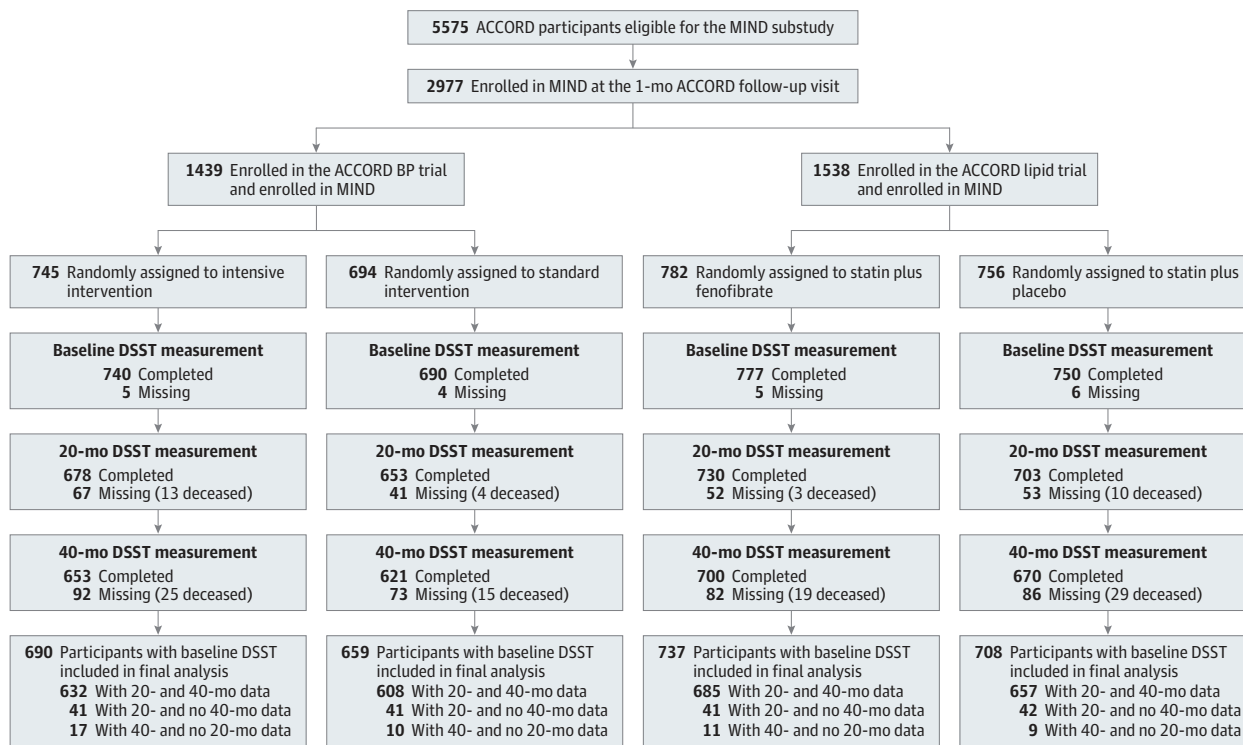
5575 ACCORD participants eligible for the MIND substudy

2977 Enrolled in MIND at the 1-mo ACCORD follow-up visit

1439 Enrolled in the ACCORD BP trial and enrolled in MIND

745 Randomly assigned to intensive intervention

Baseline DSST measurement
740 Completed
5 Missing

20-mo DSST measurement
678 Completed
67 Missing (13 deceased)

40-mo DSST measurement
653 Completed
92 Missing (25 deceased)

690 Participants with baseline DSST included in final analysis
632 With 20- and 40-mo data
41 With 20- and no 40-mo data
17 With 40- and no 20-mo data

694 Randomly assigned to standard intervention

Baseline DSST measurement
690 Completed
4 Missing

20-mo DSST measurement
653 Completed
41 Missing (4 deceased)

40-mo DSST measurement
621 Completed
73 Missing (15 deceased)

659 Participants with baseline DSST included in final analysis
608 With 20- and 40-mo data
41 With 20- and no 40-mo data
10 With 40- and no 20-mo data

1538 Enrolled in the ACCORD lipid trial and enrolled in MIND

782 Randomly assigned to statin plus fenofibrate

Baseline DSST measurement
777 Completed
5 Missing

20-mo DSST measurement
730 Completed
52 Missing (3 deceased)

40-mo DSST measurement
700 Completed
82 Missing (19 deceased)

737 Participants with baseline DSST included in final analysis
685 With 20- and 40-mo data
41 With 20- and no 40-mo data
11 With 40- and no 20-mo data

756 Randomly assigned to statin plus placebo

Baseline DSST measurement
750 Completed
6 Missing

20-mo DSST measurement
703 Completed
53 Missing (10 deceased)

40-mo DSST measurement
670 Completed
86 Missing (29 deceased)

708 Participants with baseline DSST included in final analysis
657 With 20- and 40-mo data
42 With 20- and no 40-mo data
9 With 40- and no 20-mo data